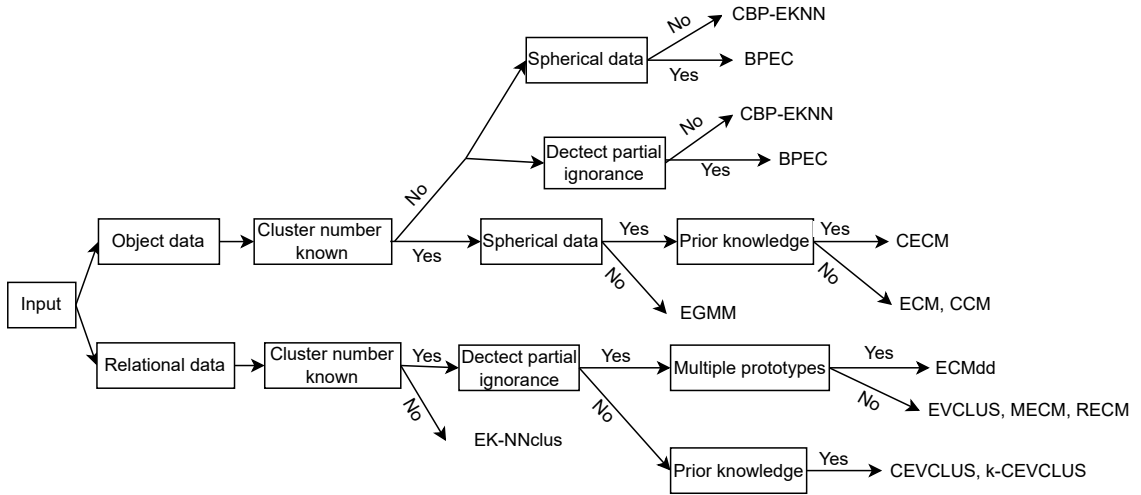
Input

Object data

Cluster number known

No

Spherical data

No

CBP-EKNN

Yes

BPEC

Dectect partial ignorance

No

CBP-EKNN

Yes

BPEC

Yes

Spherical data

Yes

Prior knowledge

Yes

CECM

No

ECM, CCM

No

EGMM

Relational data

Cluster number known

Yes

Dectect partial ignorance

Yes

Multiple prototypes

Yes

ECMdd

No

EVCLUS, MECM, RECM

No

Prior knowledge

Yes

CEVCLUS, k-CEVCLUS

No

EK-NNclus